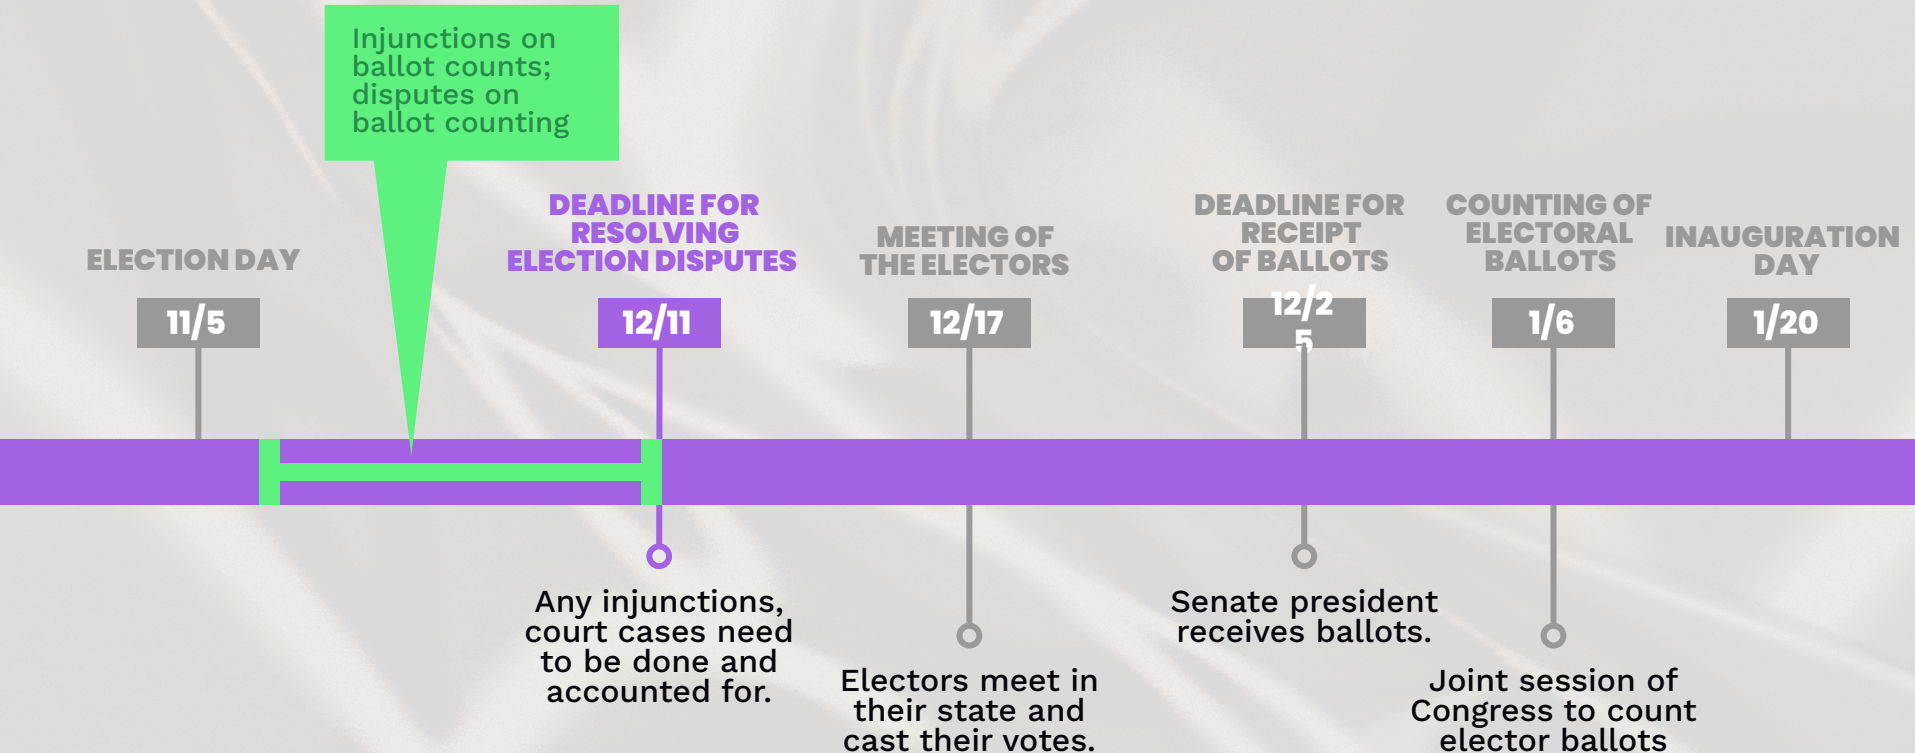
Injunctions on ballot counts; disputes on ballot counting

ELECTION DAY

11/5

DEADLINE FOR RESOLVING ELECTION DISPUTES

12/11

Any injunctions, court cases need to be done and accounted for.

MEETING OF THE ELECTORS

12/17

Electors meet in their state and cast their votes.

DEADLINE FOR RECEIPT OF BALLOTS

12/25

Senate president receives ballots.

COUNTING OF ELECTORAL BALLOTS

1/6

Joint session of Congress to count elector ballots

INAUGURATION DAY

1/20